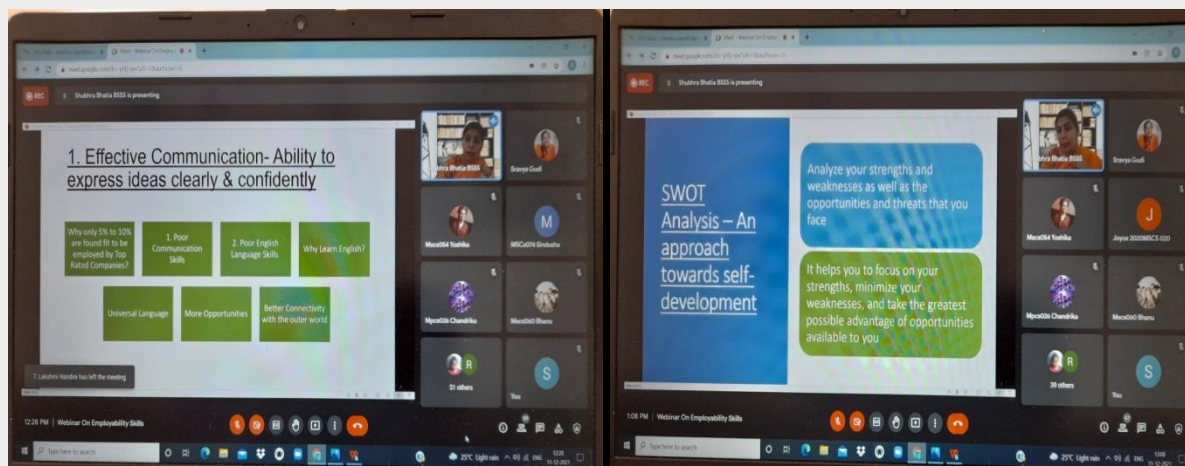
REC Shubhra Bhatia BSSS is presenting

1. Effective Communication- Ability to express ideas clearly & confidently

Why only 5% to 10% are found fit to be employed by Top Rated Companies?

1. Poor Communication Skills

2. Poor English Language Skills

Why Learn English?

Universal Language

More Opportunities

Better Connectivity with the outer world

Sravya Gudi

Msca064 Yoshika

MSCs074 Sirubsha

Mpca026 Chandrika

Msca060 Bhanu

51 others

You

T. Lakshmi Nandini has left the meeting

12:28 PM | Webinar On Employability Skills

Type here to search

REC Shubhra Bhatia BSSS is presenting

SWOT Analysis – An approach towards self-development

Analyze your strengths and weaknesses as well as the opportunities and threats that you face

It helps you to focus on your strengths, minimize your weaknesses, and take the greatest possible advantage of opportunities available to you

Shubhra Bhatia BSSS

Sravya Gudi

Msca064 Yoshika

Joyce 2020MSCS 020

Mpca026 Chandrika

Msca060 Bhanu

39 others

You

1:08 PM | Webinar On Employability Skills

Type here to search

25°C Light rain